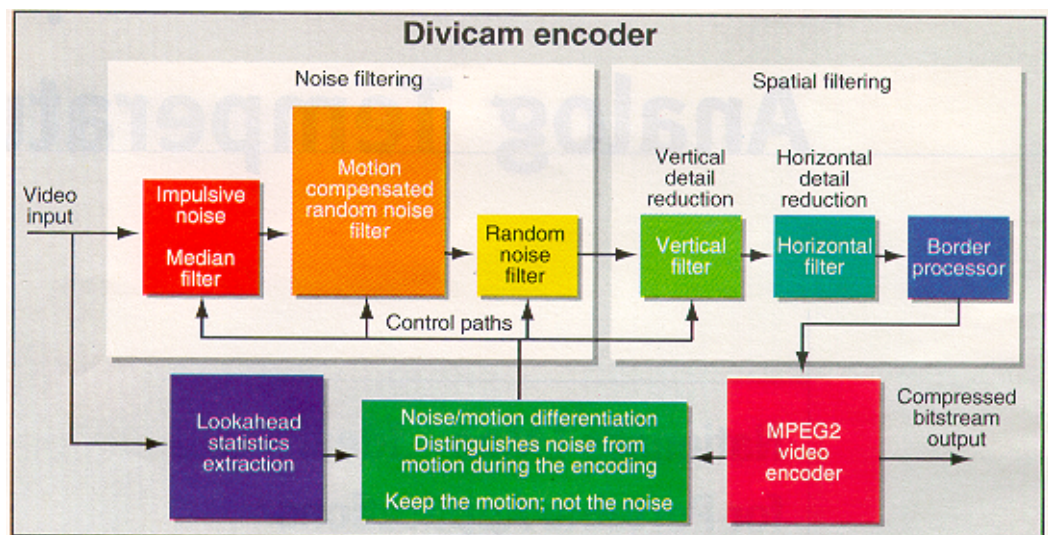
Divicam encoder

Noise filtering

Spatial filtering

Video input

Impulsive noise

Median filter

Motion compensated random noise filter

Random noise filter

Vertical detail reduction

Vertical filter

Horizontal detail reduction

Horizontal filter

Border processor

Control paths

Lookahead statistics extraction

Noise/motion differentiation
Distinguishes noise from motion during the encoding
Keep the motion; not the noise

MPEG2 video encoder

Compressed bitstream output